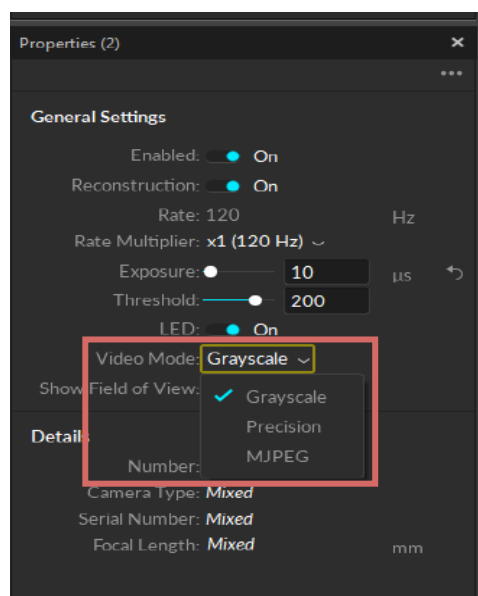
Properties (2)
×
•••

General Settings

Enabled: On
Reconstruction: On
Rate: 120 Hz
Rate Multiplier: x1 (120 Hz)
Exposure: 10 µs
Threshold: 200
LED: On
Video Mode: Grayscale
Show Field of View:
✓ Grayscale
Precision
MJPEG

Details

Number:
Camera Type: Mixed
Serial Number: Mixed
Focal Length: Mixed mm